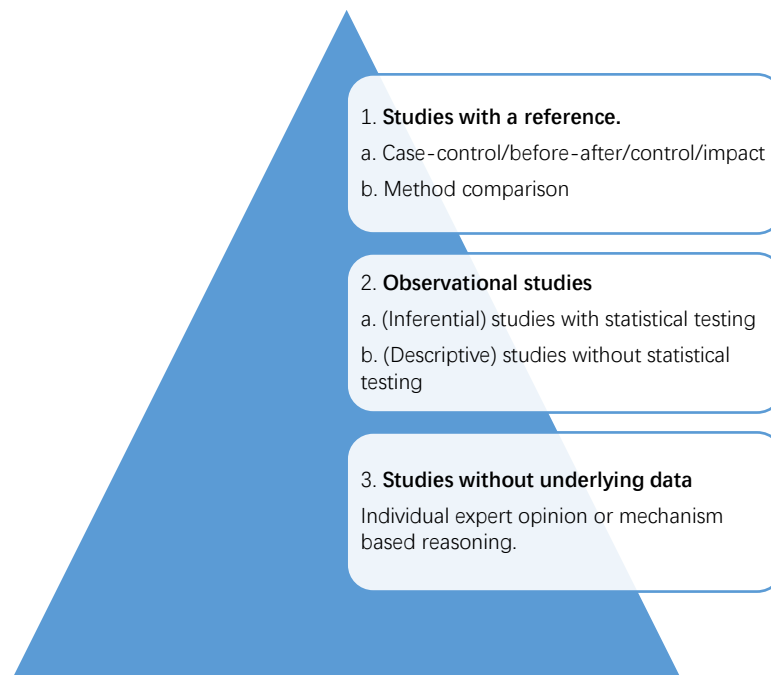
1. Studies with a reference.

a. Case-control/before-after/control/impact

b. Method comparison

2. Observational studies

a. (Inferential) studies with statistical testing

b. (Descriptive) studies without statistical testing

3. Studies without underlying data

Individual expert opinion or mechanism based reasoning.